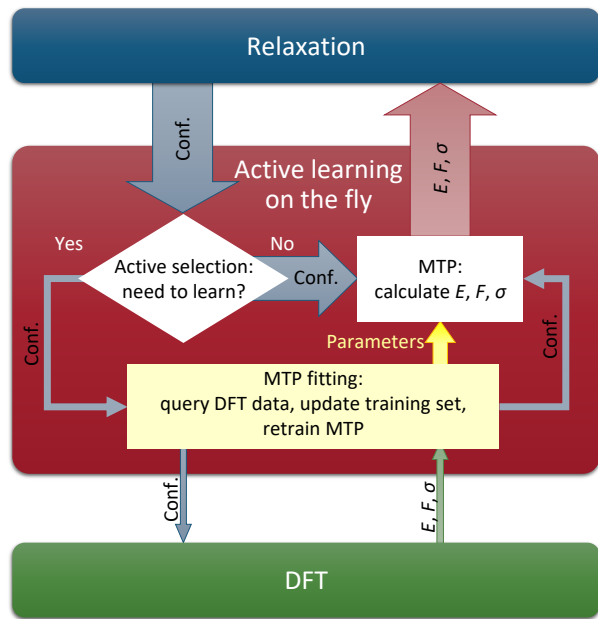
Relaxation

Conf.

$E$, $F$, $\sigma$

Active learning on the fly

Yes

No

Active selection: need to learn?

Conf.

MTP: calculate $E$, $F$, $\sigma$

Conf.

Parameters

Conf.

MTP fitting: query DFT data, update training set, retrain MTP

Conf.

$E$, $F$, $\sigma$

DFT